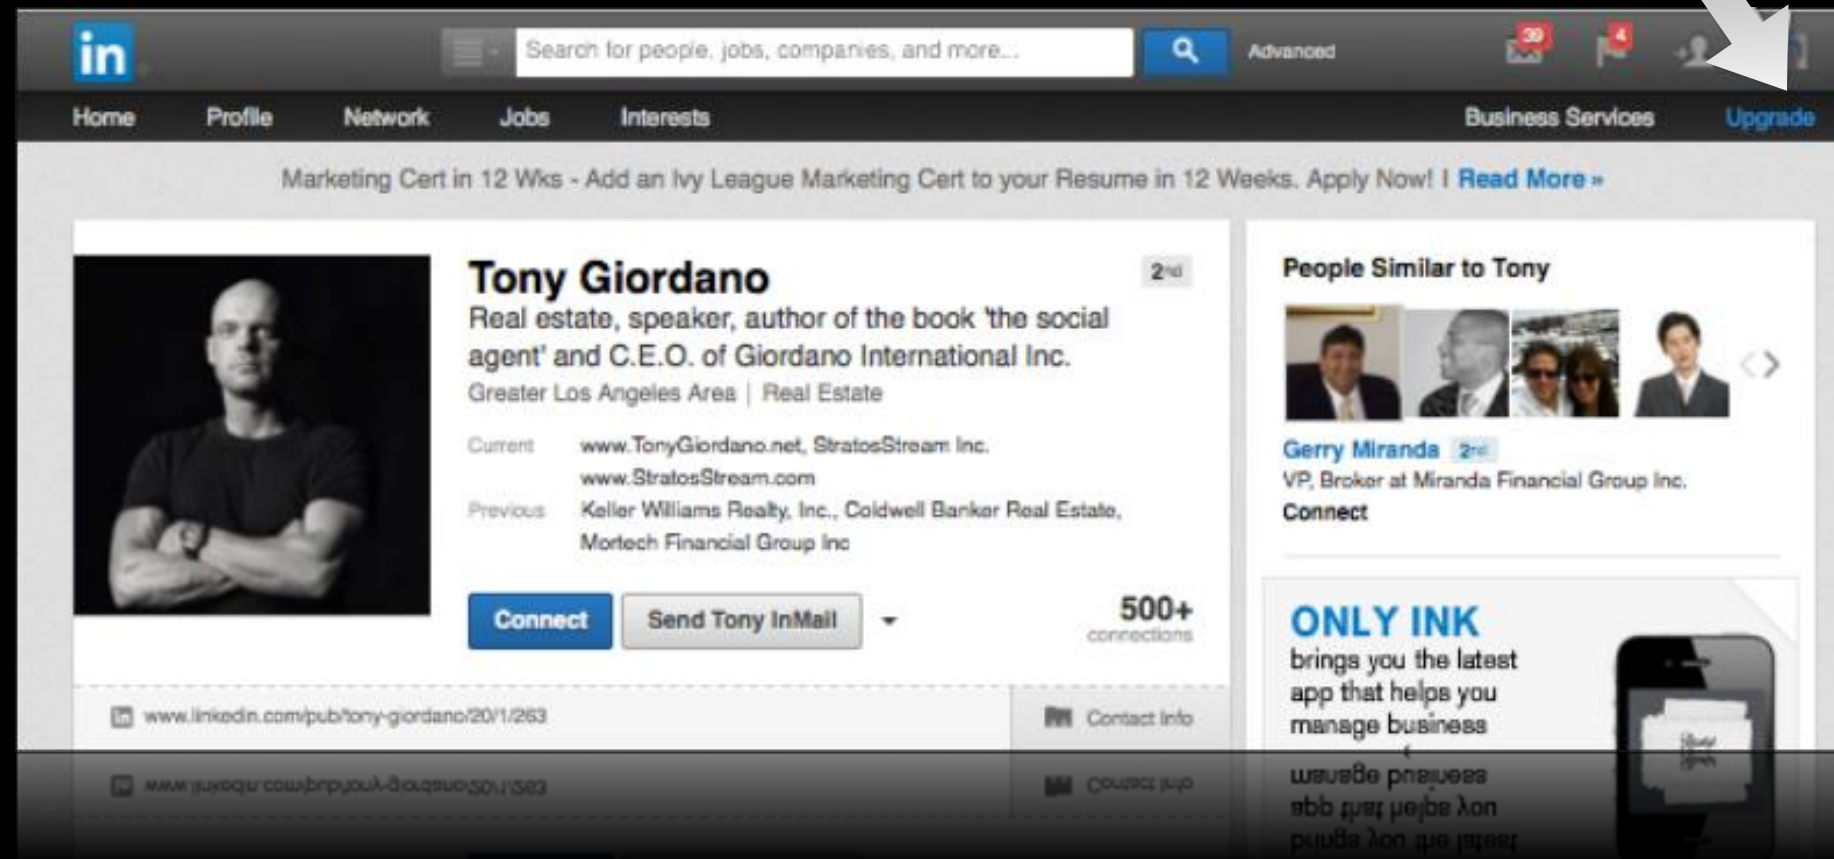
in

Search for people, jobs, companies, and more...

Advanced

39

4

Home Profile Network Jobs Interests Business Services Upgrade

Marketing Cert in 12 Wks - Add an Ivy League Marketing Cert to your Resume in 12 Weeks. Apply Now! | Read More »

Tony Giordano

2nd

Real estate, speaker, author of the book 'the social agent' and C.E.O. of Giordano International Inc.

Greater Los Angeles Area | Real Estate

Current www.TonyGiordano.net, StratosStream Inc. www.StratosStream.com

Previous Keller Williams Realty, Inc., Coldwell Banker Real Estate, Mortech Financial Group Inc

Connect

Send Tony InMail

500+ connections

www.linkedin.com/pub/tony-giordano/20/1/263

Contact Info

People Similar to Tony

Gerry Miranda 2nd

VP, Broker at Miranda Financial Group Inc.

Connect

ONLY INK

brings you the latest app that helps you manage business